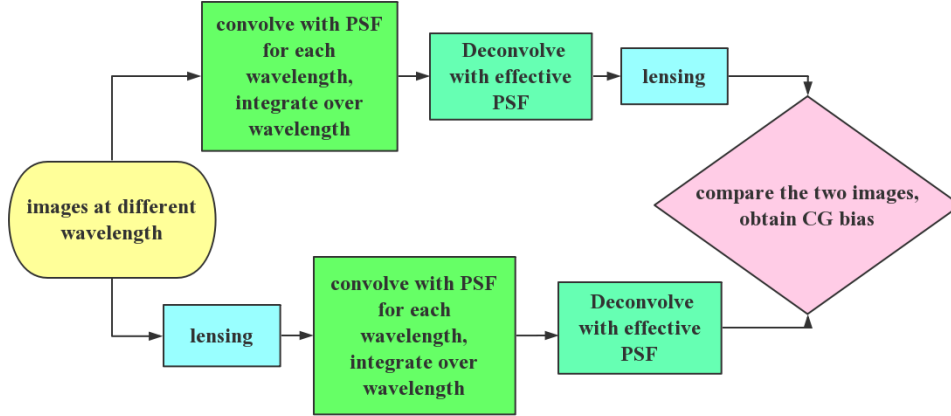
images at different wavelength

convolve with PSF for each wavelength, integrate over wavelength

Deconvolve with effective PSF

lensing

compare the two images, obtain CG bias

lensing

convolve with PSF for each wavelength, integrate over wavelength

Deconvolve with effective PSF